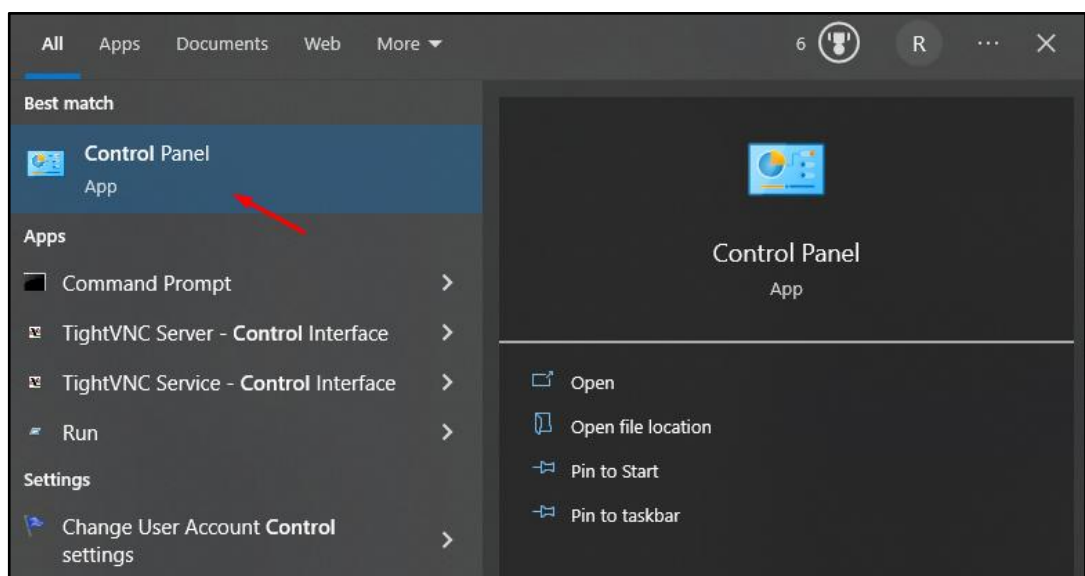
All Apps Documents Web More

6 R ··· ✕

Best match

**Control** Panel
App

Apps

Command Prompt

TightVNC Server - **Control** Interface

TightVNC Service - **Control** Interface

Run

Settings

Change User Account **Control** settings

Control Panel
App

Open

Open file location

Pin to Start

Pin to taskbar